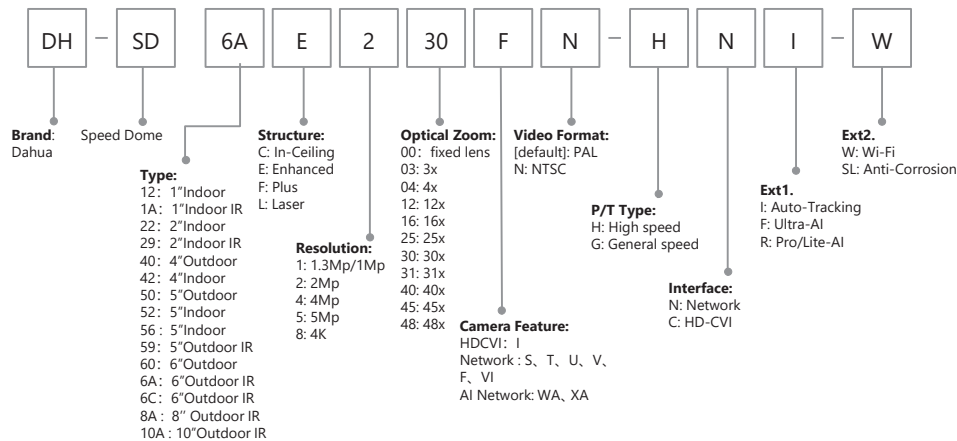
DH — SD 6A E 2 30 F N — H N I — W

**Brand**: Dahua

Speed Dome

**Type:**
12：1"Indoor
1A：1"Indoor IR
22：2"Indoor
29：2"Indoor IR
40：4"Outdoor
42：4"Indoor
50：5"Outdoor
52：5"Indoor
56：5"Indoor
59：5"Outdoor IR
60：6"Outdoor
6A：6"Outdoor IR
6C：6"Outdoor IR
8A：8" Outdoor IR
10A：10"Outdoor IR

**Structure:**
C: In-Ceiling
E: Enhanced
F: Plus
L: Laser

**Resolution:**
1: 1.3Mp/1Mp
2: 2Mp
4: 4Mp
5: 5Mp
8: 4K

**Optical Zoom:**
00：fixed lens
03: 3x
04: 4x
12: 12x
16: 16x
25: 25x
30: 30x
31: 31x
40: 40x
45: 45x
48: 48x

**Camera Feature:**
HDCVI：I
Network : S、T、U、V、F、VI
AI Network: WA、XA

**Video Format:**
[default]: PAL
N: NTSC

**P/T Type:**
H: High speed
G: General speed

**Interface:**
N: Network
C: HD-CVI

**Ext1.**
I: Auto-Tracking
F: Ultra-AI
R: Pro/Lite-AI

**Ext2.**
W: Wi-Fi
SL: Anti-Corrosion